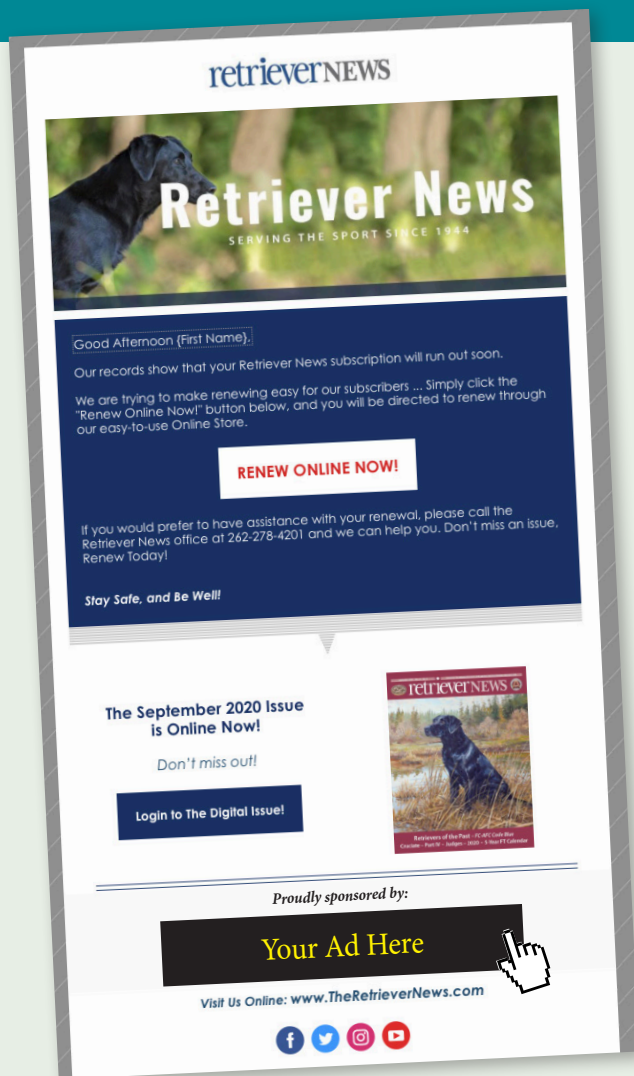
retrieverNEWS

Retriever News
SERVING THE SPORT SINCE 1944

Good Afternoon {First Name},

Our records show that your Retriever News subscription will run out soon.

We are trying to make renewing easy for our subscribers ... Simply click the "Renew Online Now!" button below, and you will be directed to renew through our easy-to-use Online Store.

RENEW ONLINE NOW!

If you would prefer to have assistance with your renewal, please call the Retriever News office at 262-278-4201 and we can help you. Don't miss an issue, Renew Today!

Stay Safe, and Be Well!

The September 2020 Issue is Online Now!

Don't miss out!

Login to The Digital Issue!

retrieverNEWS

Retrievers of the Past · FC-AFC Cody Blue Crockett · Part IV · Judges · 2020 · 5-Year FT Calendar

Proudly sponsored by:

Your Ad Here

Visit Us Online: www.TheRetrieverNews.com